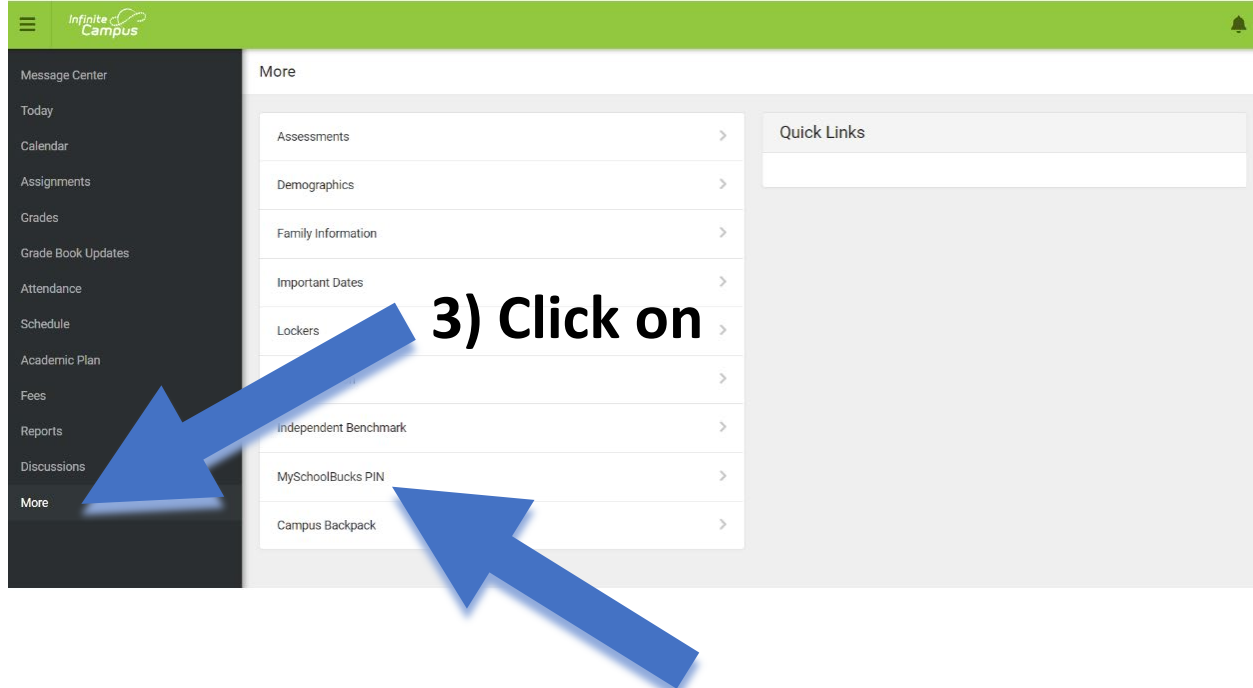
Infinite Campus

Message Center
Today
Calendar
Assignments
Grades
Grade Book Updates
Attendance
Schedule
Academic Plan
Fees
Reports
Discussions
More

More

Assessments
Demographics
Family Information
Important Dates
Lockers
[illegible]
Independent Benchmark
MySchoolBucks PIN
Campus Backpack

Quick Links

3) Click on